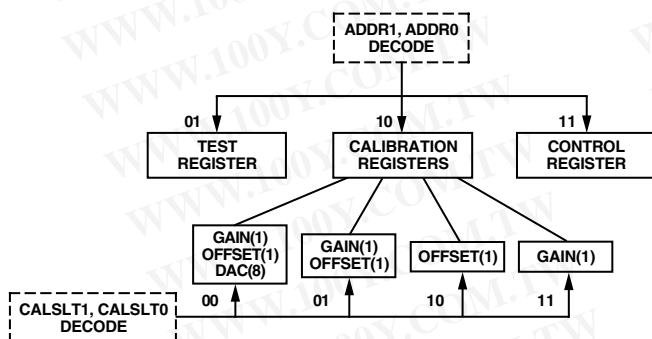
ADDR1, ADDR0
DECODE

01
TEST
REGISTER

10
CALIBRATION
REGISTERS

11
CONTROL
REGISTER

GAIN(1)
OFFSET(1)
DAC(8)

GAIN(1)
OFFSET(1)

OFFSET(1)

GAIN(1)

CALSLT1, CALSLT0
DECODE

00
01
10
11

WWW.100Y.COM.TW